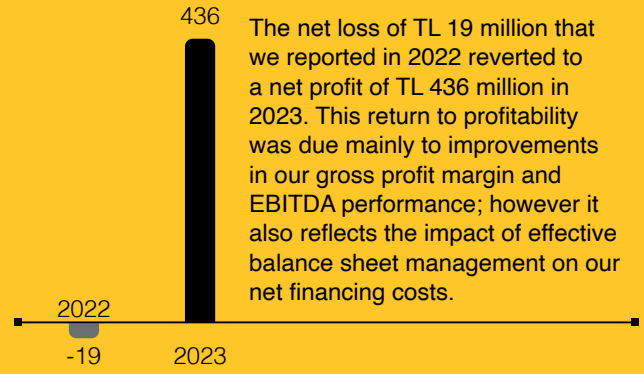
436

The net loss of TL 19 million that we reported in 2022 reverted to a net profit of TL 436 million in 2023. This return to profitability was due mainly to improvements in our gross profit margin and EBITDA performance; however it also reflects the impact of effective balance sheet management on our net financing costs.

2022

-19

2023